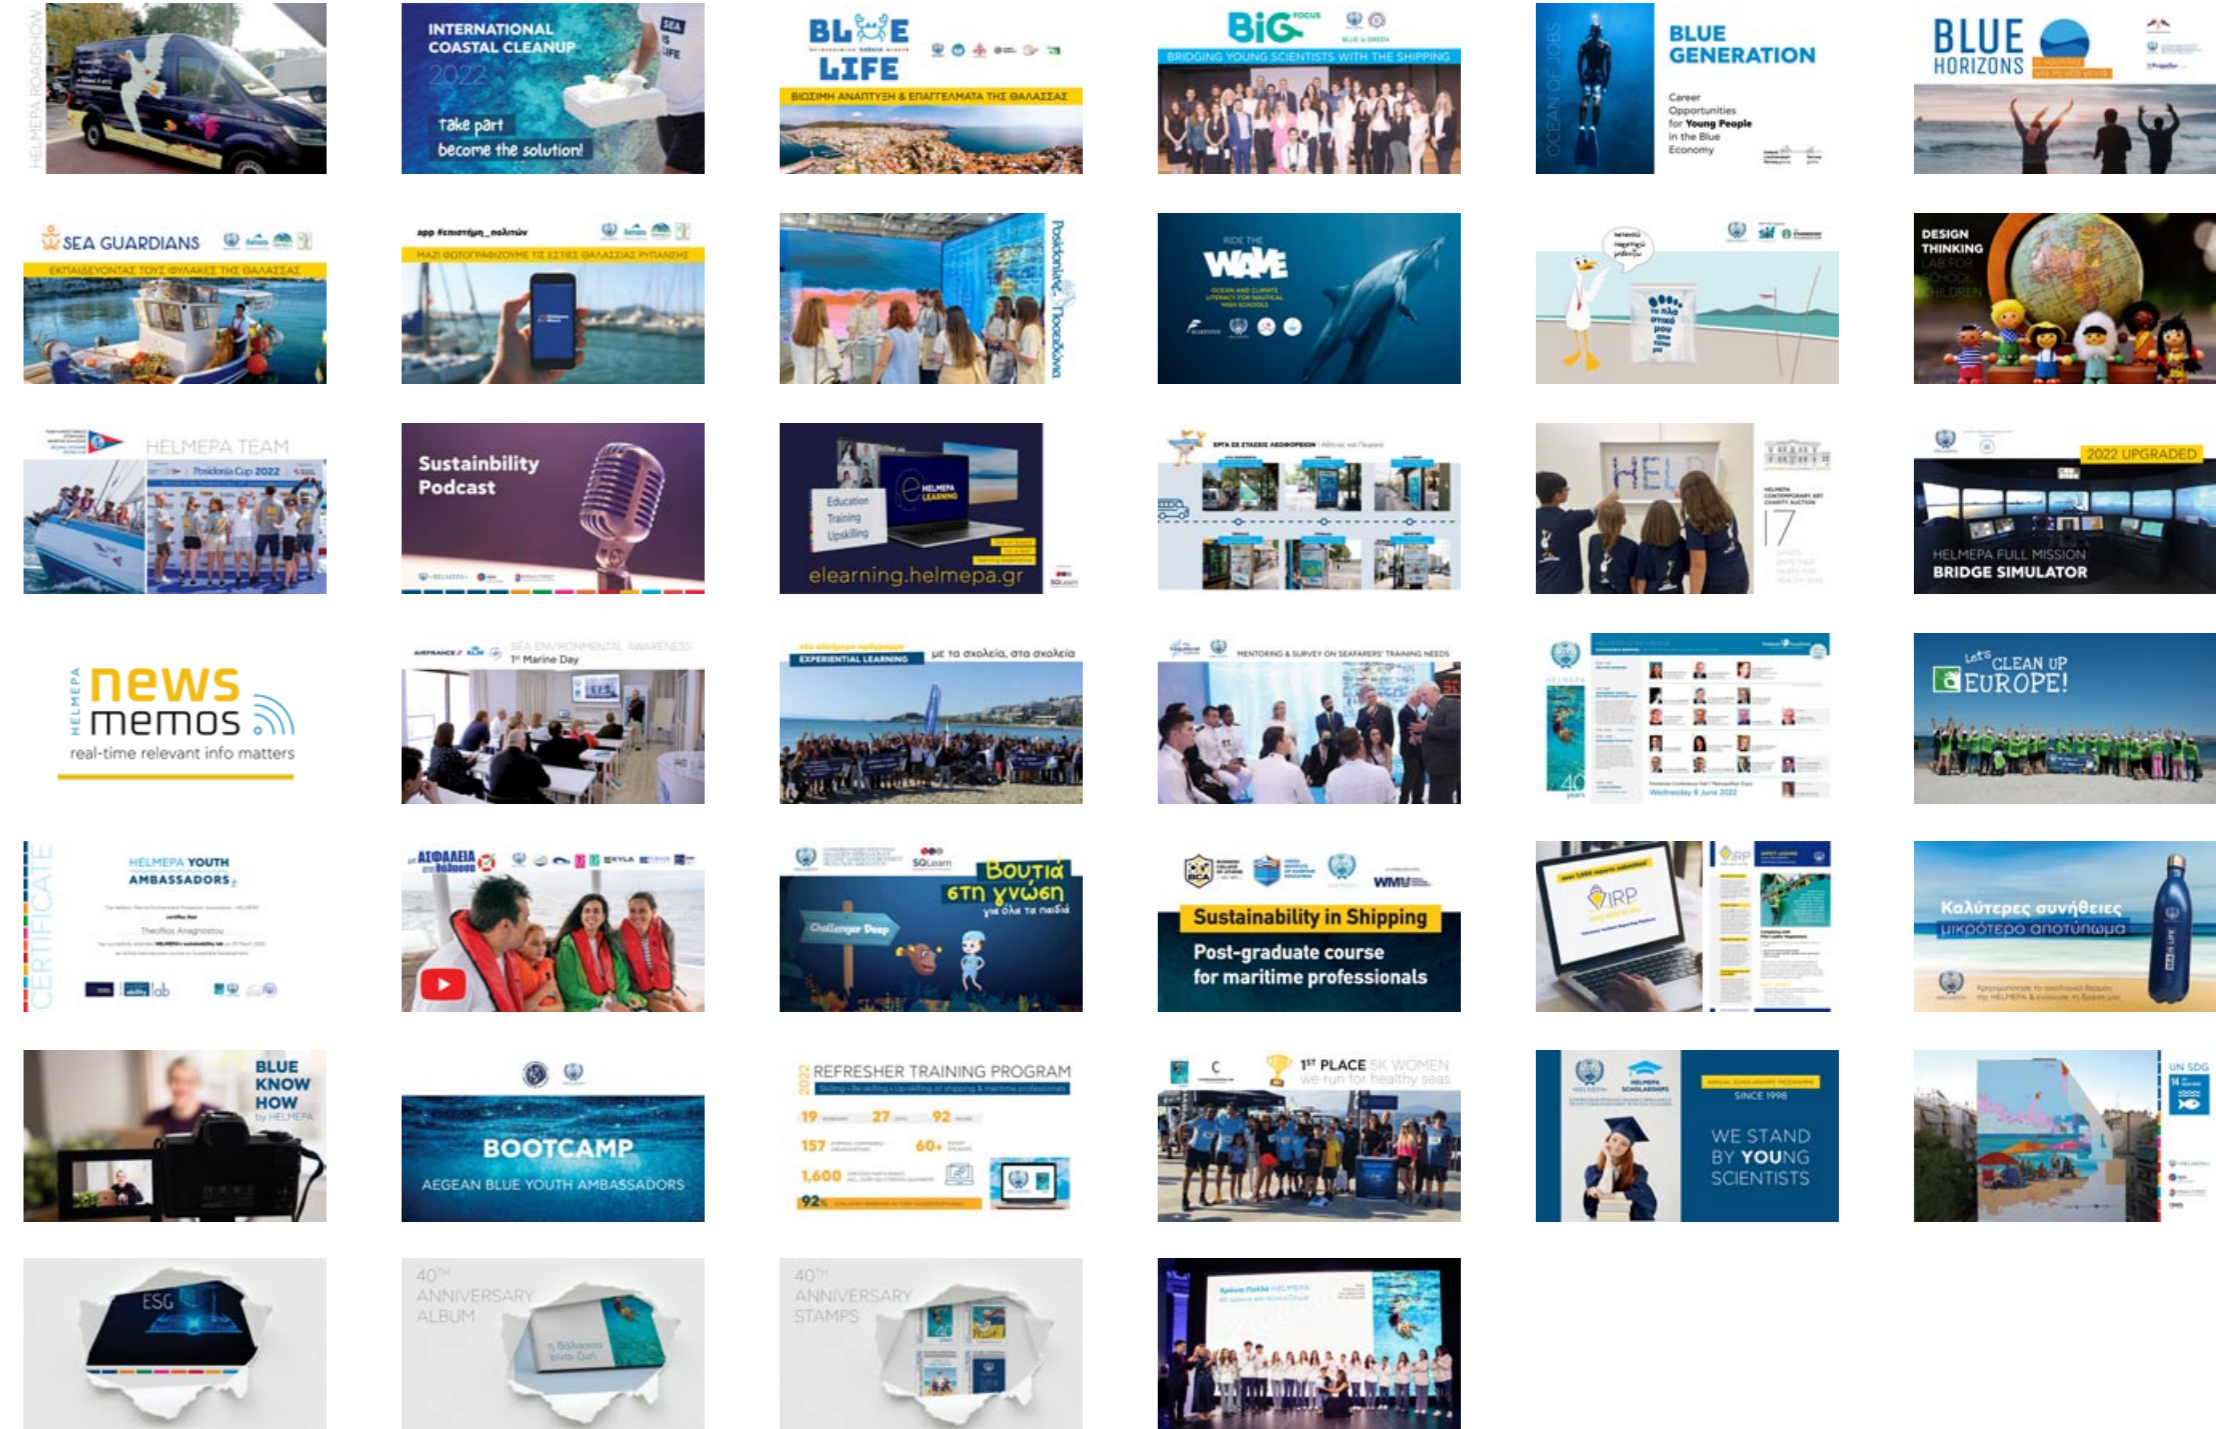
HELMEPA ROADSHOW

INTERNATIONAL COASTAL CLEANUP 2022
take part
become the solution!

BLUE LIFE
ΒΙΩΣΙΜΗ ΑΝΑΠΤΥΞΗ & ΕΠΑΓΓΕΛΜΑΤΑ ΤΗΣ ΘΑΛΑΣΣΑΣ

BiG FOCUS
BRIDGING YOUNG SCIENTISTS WITH THE SHIPPING

OCEAN OF JOBS
BLUE GENERATION
Career Opportunities for Young People in the Blue Economy

BLUE HORIZONS

SEA GUARDIANS
ΕΚΠΑΙΔΕΥΟΝΤΑΣ ΤΟΥΣ ΦΥΛΑΚΕΣ ΤΗΣ ΘΑΛΑΣΣΑΣ

app #επιστήμη_πολιτών
ΜΑΖΙ ΦΩΤΟΓΡΑΦΙΖΟΥΜΕ ΤΙΣ ΕΣΤΙΕΣ ΘΑΛΑΣΣΙΑΣ ΡΥΠΑΝΣΗΣ

Posidonia Ποσειδώνια

RIDE THE WAVE
OCEAN AND CLIMATE LITERACY FOR NAUTICAL HIGH SCHOOLS

DESIGN THINKING
LAB FOR SCHOOL CHILDREN

HELMEPA TEAM
Posidonia Cup 2022

Sustainability Podcast

HELMEPA LEARNING
Education
Training
Upskilling
elearning.helmepa.gr

HELP
17

2022 UPGRADED
HELMEPA FULL MISSION
BRIDGE SIMULATOR

HELMEPA
news memos
real-time relevant info matters

SEA ENVIRONMENTAL AWARENESS
1st Marine Day

EXPERIENTIAL LEARNING
με τα σχολεία, στα σχολεία

MENTORING & SURVEY ON SEAFARERS' TRAINING NEEDS

40 years

Let's CLEAN UP EUROPE!

CERTIFICATE
HELMEPA YOUTH AMBASSADORS
Theofilos Anagnostou

με ΑΣΦΑΛΕΙΑ στη θάλασσα

Βουτιά 6τη γνώση
για όλα τα παιδιά
Challenger Deep

Sustainability in Shipping
Post-graduate course for maritime professionals

IRP

Καλύτερες συνήθειες
μικρότερο αποτύπωμα

BLUE KNOW HOW
by HELMEPA

BOOTCAMP
AEGEAN BLUE YOUTH AMBASSADORS

2022
REFRESHER TRAINING PROGRAM
19 27 92
157 60+
1,600
92%

1ST PLACE 5K WOMEN
we run for healthy seas

SINCE 1998
WE STAND BY YOUNG SCIENTISTS

UN SDG 14

ESG

40TH ANNIVERSARY ALBUM

40TH ANNIVERSARY STAMPS